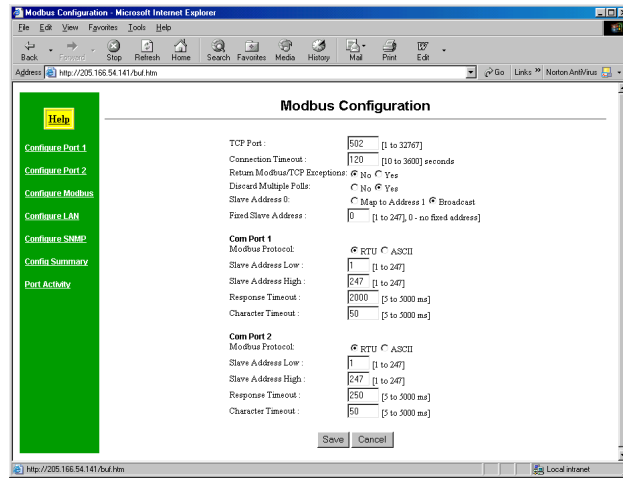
Modbus Configuration - Microsoft Internet Explorer

File Edit View Favorites Tools Help

Back Forward Stop Refresh Home Search Favorites Media History Mail Print Edit

Address http://205.166.54.141/buf.htm Go Links » Norton AntiVirus

Help

Configure Port 1

Configure Port 2

Configure Modbus

Configure LAN

Configure SNMP

Config Summary

Port Activity

Modbus Configuration

| | | |
|---|---|---|
| TCP Port : | 502 | [1 to 32767] |
| Connection Timeout : | 120 | [10 to 3600] seconds |
| Return Modbus/TCP Exceptions: | No Yes | |
| Discard Multiple Polls: | No Yes | |
| Slave Address 0: | Map to Address 1 Broadcast | |
| Fixed Slave Address : | 0 | [1 to 247], 0 - no fixed address] |

Com Port 1

| | | |
|---|---|---|
| Modbus Protocol: | RTU ASCII | |
| Slave Address Low : | 1 | [1 to 247] |
| Slave Address High : | 247 | [1 to 247] |
| Response Timeout : | 2000 | [5 to 5000 ms] |
| Character Timeout : | 50 | [5 to 5000 ms] |

Com Port 2

| | | |
|---|---|---|
| Modbus Protocol: | RTU ASCII | |
| Slave Address Low : | 1 | [1 to 247] |
| Slave Address High : | 247 | [1 to 247] |
| Response Timeout : | 250 | [5 to 5000 ms] |
| Character Timeout : | 50 | [5 to 5000 ms] |

Save Cancel

http://205.166.54.141/buf.htm Local intranet